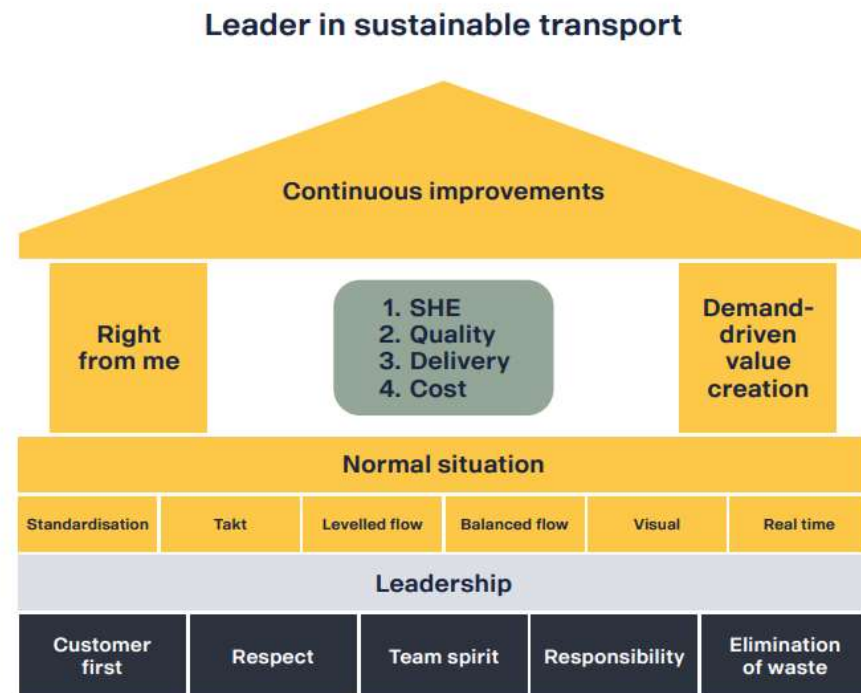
Leader in sustainable transport

Continuous improvements

Right from me

1. SHE
2. Quality
3. Delivery
4. Cost

Demand-driven value creation

Normal situation

Standardisation

Takt

Levelled flow

Balanced flow

Visual

Real time

Leadership

Customer first

Respect

Team spirit

Responsibility

Elimination of waste